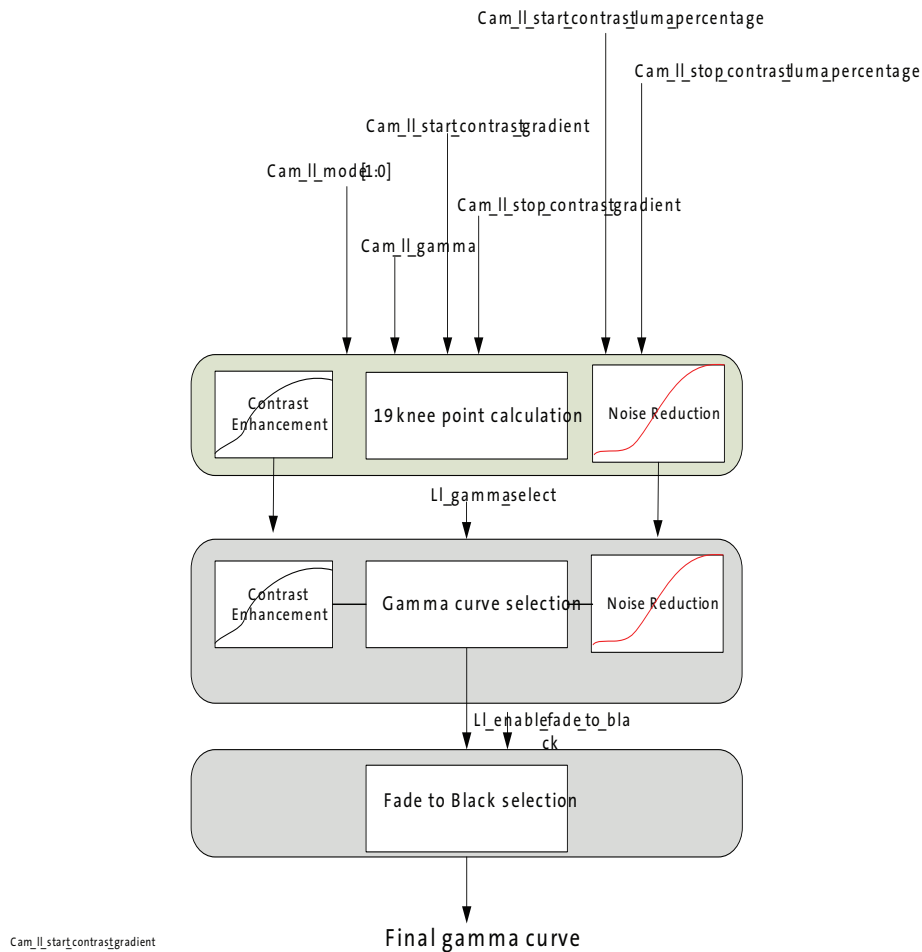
Cam_ll_start_contrast_luma_percentage

Cam_ll_stop_contrast_luma_percentage

Cam_ll_start_contrast_gradient

Cam_ll_mode[1:0]

Cam_ll_stop_contrast_gradient

Cam_ll_gamma

Contrast Enhancement

19 knee point calculation

Noise Reduction

Ll_gamma_select

Contrast Enhancement

Gamma curve selection

Noise Reduction

Ll_enable_fade_to_black

Fade to Black selection

Cam_ll_start_contrast_gradient

Final gamma curve